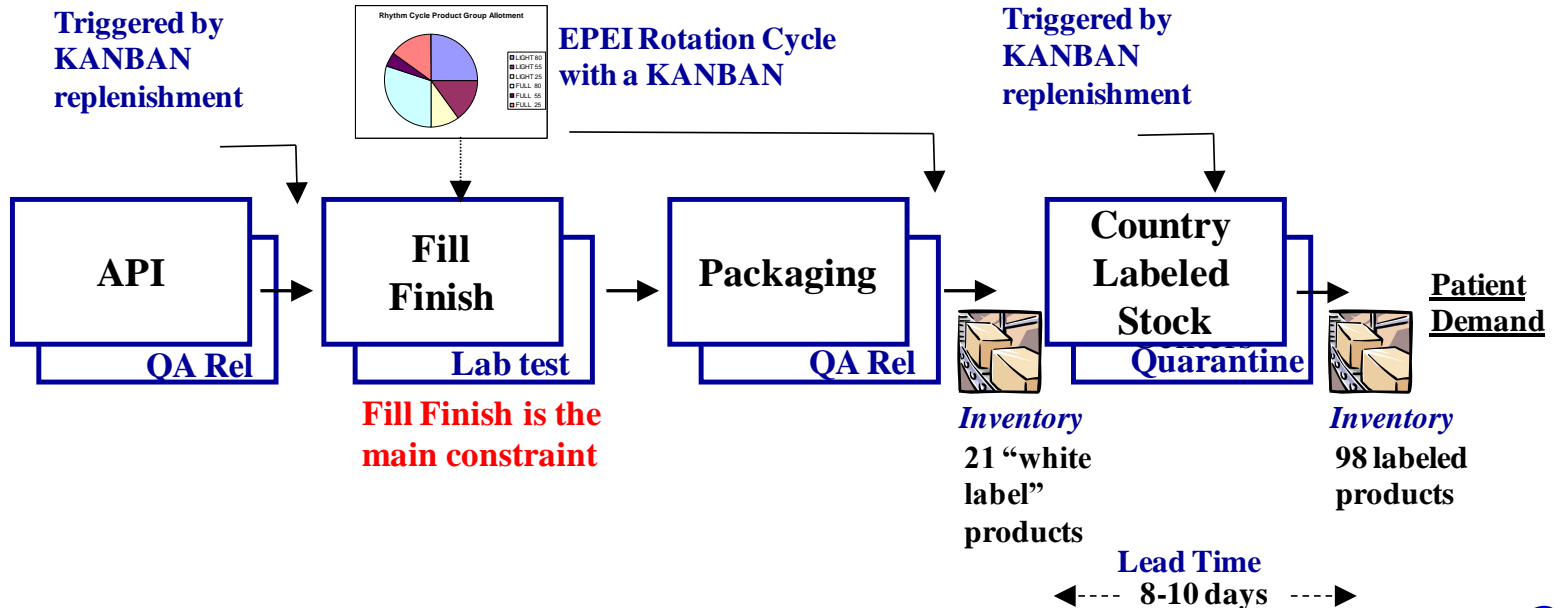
Triggered by KANBAN replenishment

Rhythm Cycle Product Group Allotment

LIGHT 80
LIGHT 55
LIGHT 25
FULL 80
FULL 55
FULL 25

EPEI Rotation Cycle with a KANBAN

Triggered by KANBAN replenishment

API

QA Rel

Fill Finish

Lab test

Packaging

QA Rel

Country Labeled Stock

Quarantine

Patient Demand

Fill Finish is the main constraint

Inventory
21 “white label” products

Inventory
98 labeled products

Lead Time
8-10 days